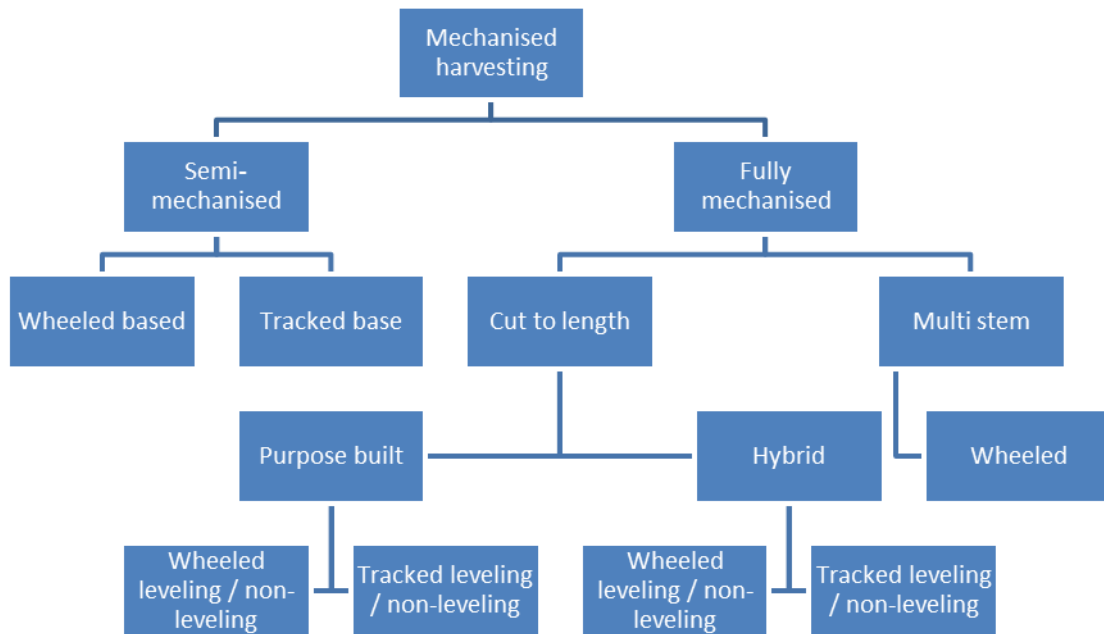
Mechanised harvesting

Semi-mechanised

Fully mechanised

Wheeled based

Tracked base

Cut to length

Multi stem

Purpose built

Hybrid

Wheeled

Wheeled leveling / non-leveling

Tracked leveling / non-leveling

Wheeled leveling / non-leveling

Tracked leveling / non-leveling